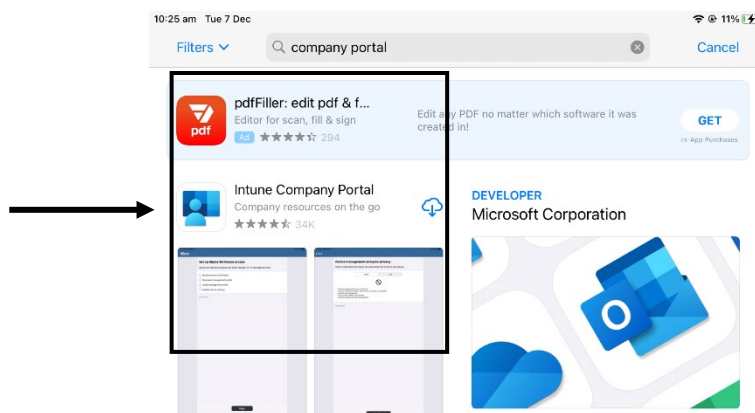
10:25 am Tue 7 Dec

11%

Filters

company portal

Cancel

pdf

pdfFiller: edit pdf & f...

Editor for scan, fill & sign

Ad 294

Edit any PDF no matter which software it was created in!

GET

In-App Purchases

Intune Company Portal

Company resources on the go

34K

DEVELOPER

Microsoft Corporation

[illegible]

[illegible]